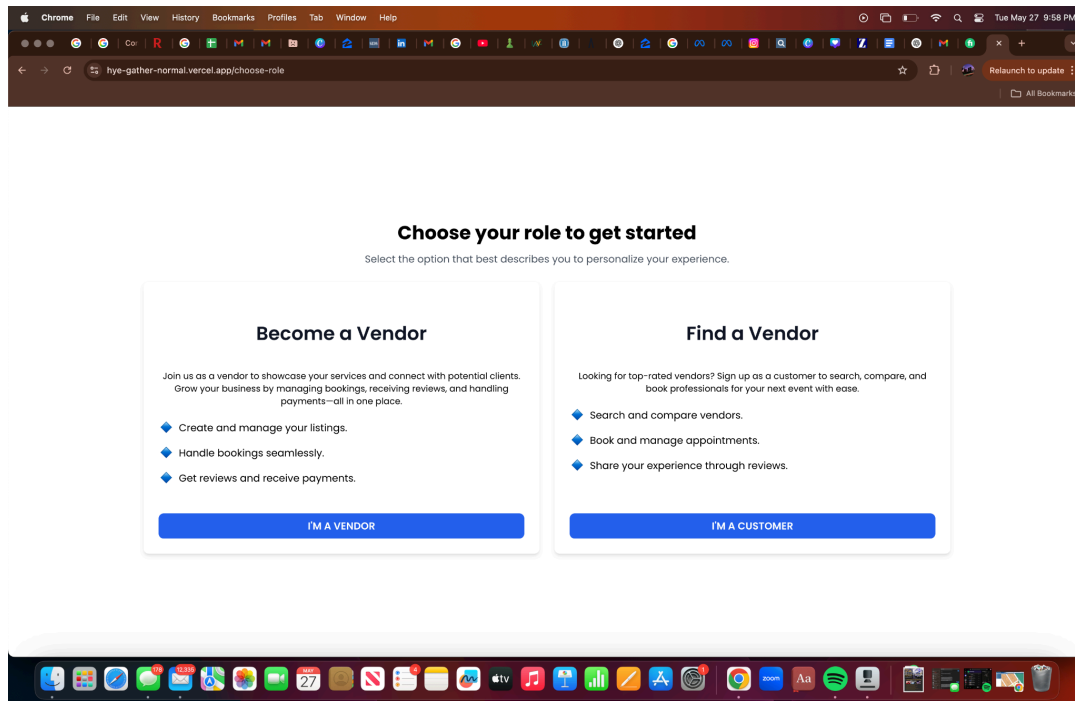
Chrome File Edit View History Bookmarks Profiles Tab Window Help

Tue May 27 9:58 PM

Cor

hye-gather-normal.vercel.app/choose-role

Relaunch to update

All Bookmarks

Choose your role to get started

Select the option that best describes you to personalize your experience.

Become a Vendor

Join us as a vendor to showcase your services and connect with potential clients. Grow your business by managing bookings, receiving reviews, and handling payments—all in one place.

🔷 Create and manage your listings.

🔷 Handle bookings seamlessly.

🔷 Get reviews and receive payments.

I'M A VENDOR

Find a Vendor

Looking for top-rated vendors? Sign up as a customer to search, compare, and book professionals for your next event with ease.

🔷 Search and compare vendors.

🔷 Book and manage appointments.

🔷 Share your experience through reviews.

I'M A CUSTOMER

178 12,335 MAY 27 4 1 zoom Aa